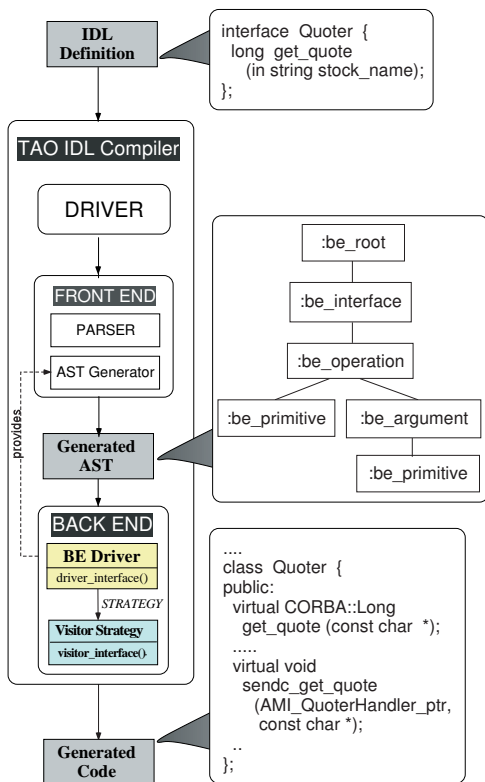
IDL Definition

interface Quoter {
long get_quote
(in string stock_name);
};

TAO IDL Compiler

DRIVER

FRONT END

PARSER

AST Generator

provides

Generated AST

:be_root

:be_interface

:be_operation

:be_primitive

:be_argument

:be_primitive

BACK END

BE Driver

driver_interface()

STRATEGY

Visitor Strategy

visitor_interface()

....
class Quoter {
public:
virtual CORBA::Long
get_quote (const char *);
.....
virtual void
sendc_get_quote
(AMI_QuoterHandler_ptr,
const char *);
..
};

Generated Code